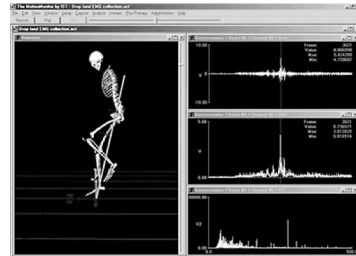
The MotionMonitor by IST - Drop land EMG collection.act
File Edit View Window Setup Capture Analyze Interact Play/Process Help
Drop land EMG collection.act
Frame: 3923
Value: -0.066099
Max: 5.424265
Min: -4.729097
V
Frame: 3923
Value: 0.736077
Max: 3.813825
Min: 0.010054
V
V2